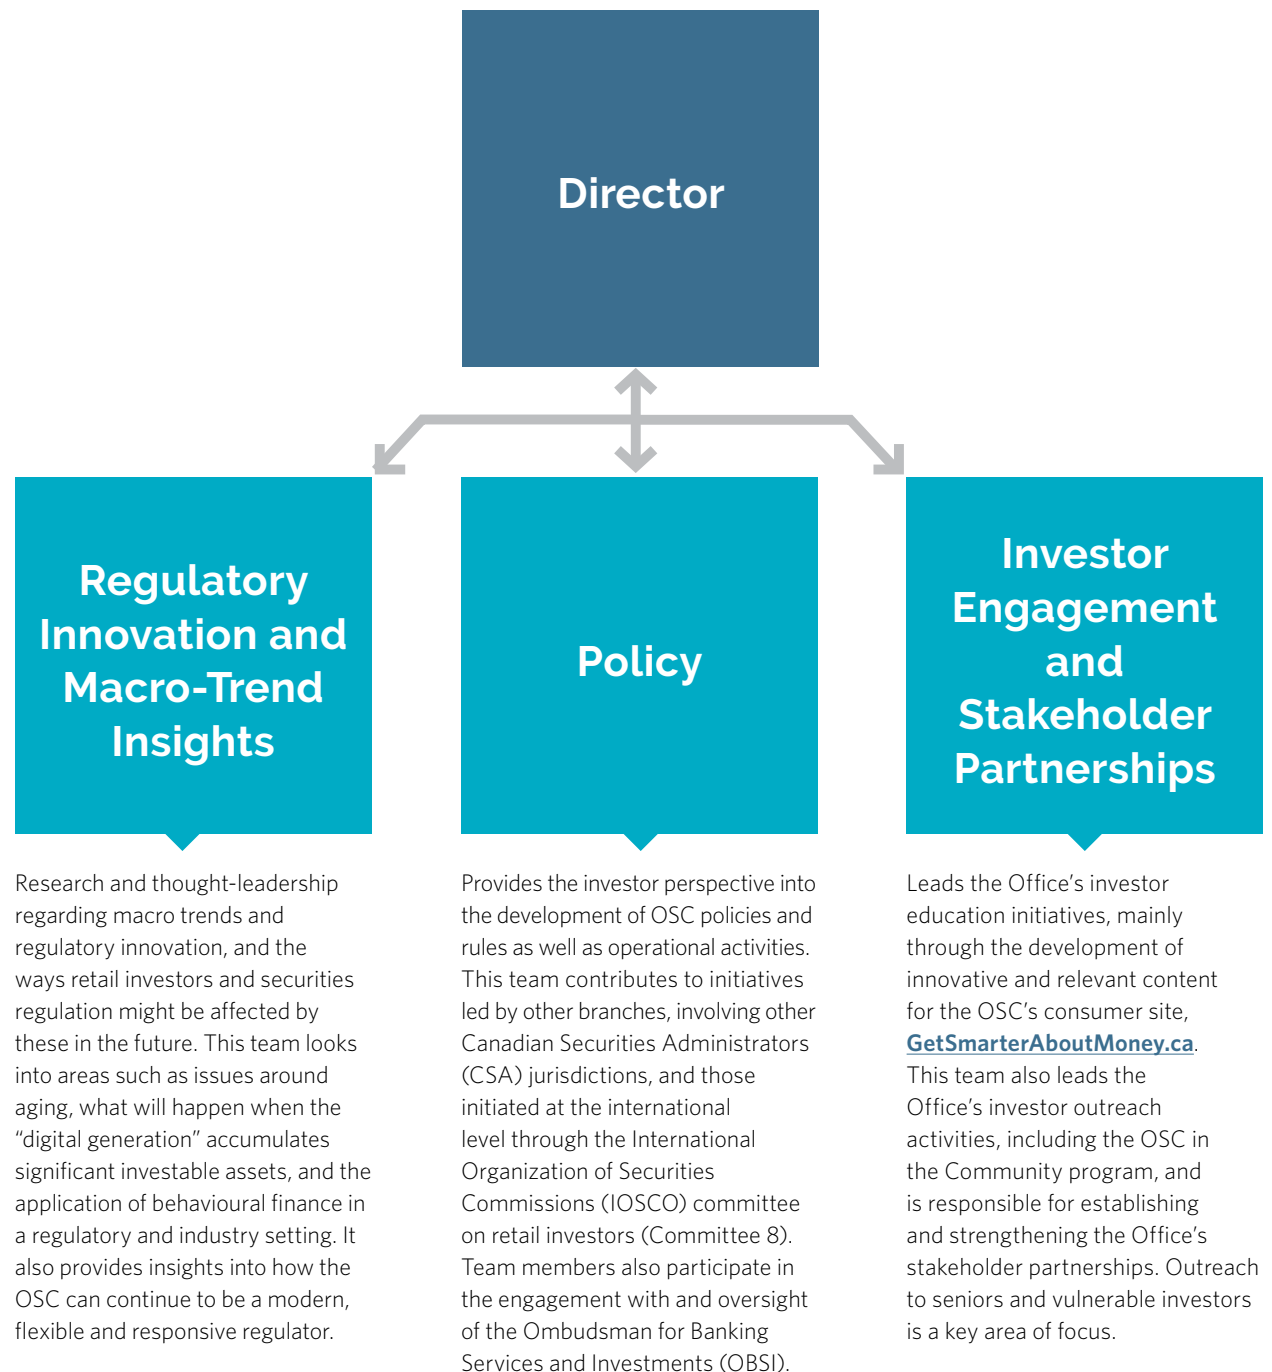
Director

Regulatory Innovation and Macro-Trend Insights

Research and thought-leadership regarding macro trends and regulatory innovation, and the ways retail investors and securities regulation might be affected by these in the future. This team looks into areas such as issues around aging, what will happen when the "digital generation" accumulates significant investable assets, and the application of behavioural finance in a regulatory and industry setting. It also provides insights into how the OSC can continue to be a modern, flexible and responsive regulator.

Policy

Provides the investor perspective into the development of OSC policies and rules as well as operational activities. This team contributes to initiatives led by other branches, involving other Canadian Securities Administrators (CSA) jurisdictions, and those initiated at the international level through the International Organization of Securities Commissions (IOSCO) committee on retail investors (Committee 8). Team members also participate in the engagement with and oversight of the Ombudsman for Banking Services and Investments (OBSI).

Investor Engagement and Stakeholder Partnerships

Leads the Office's investor education initiatives, mainly through the development of innovative and relevant content for the OSC's consumer site, GetSmarterAboutMoney.ca. This team also leads the Office's investor outreach activities, including the OSC in the Community program, and is responsible for establishing and strengthening the Office's stakeholder partnerships. Outreach to seniors and vulnerable investors is a key area of focus.